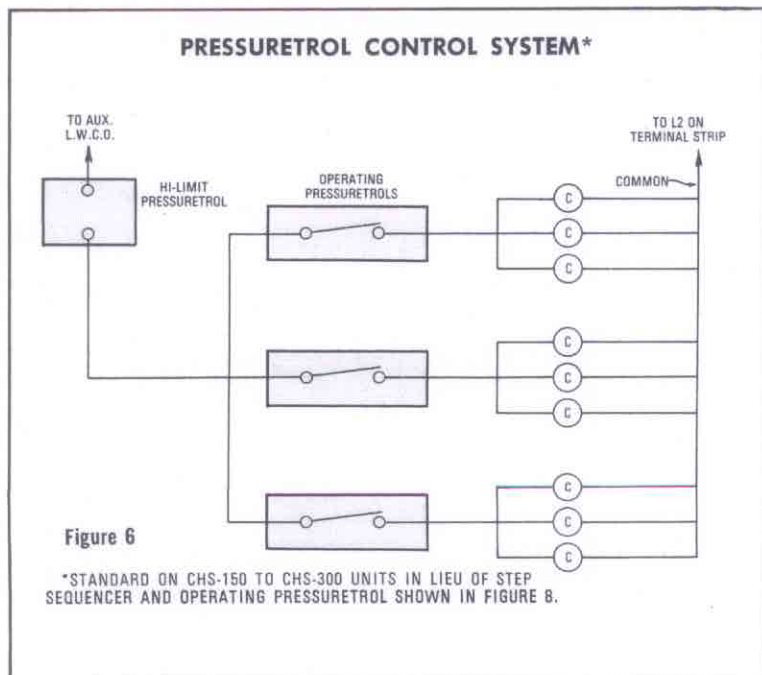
PRESSURETROL CONTROL SYSTEM*

TO AUX. L.W.C.O.

HI-LIMIT PRESSURETROL

OPERATING PRESSURETROLS

TO L2 ON TERMINAL STRIP

COMMON

C

C

C

C

C

C

C

C

C

Figure 6

*STANDARD ON CHS-150 TO CHS-300 UNITS IN LIEU OF STEP SEQUENCER AND OPERATING PRESSURETROL SHOWN IN FIGURE 8.